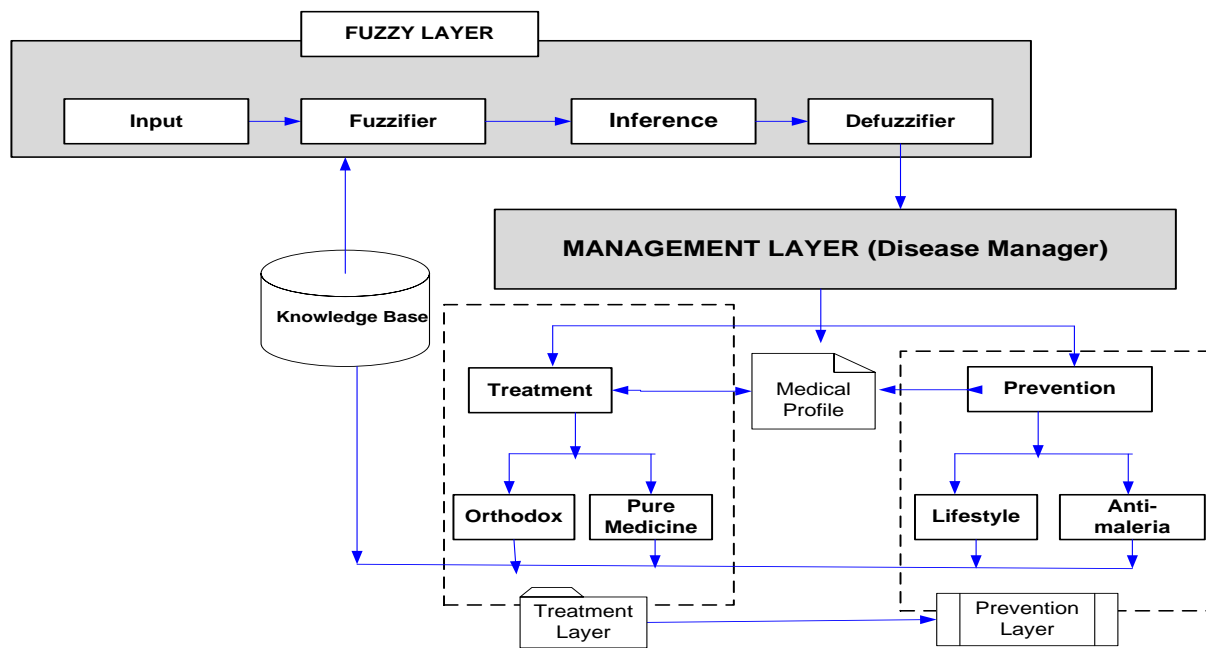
FUZZY LAYER

Input

Fuzzifier

Inference

Defuzzifier

MANAGEMENT LAYER (Disease Manager)

Knowledge Base

Treatment

Medical Profile

Prevention

Orthodox

Pure Medicine

Lifestyle

Anti-maleria

Treatment Layer

Prevention Layer